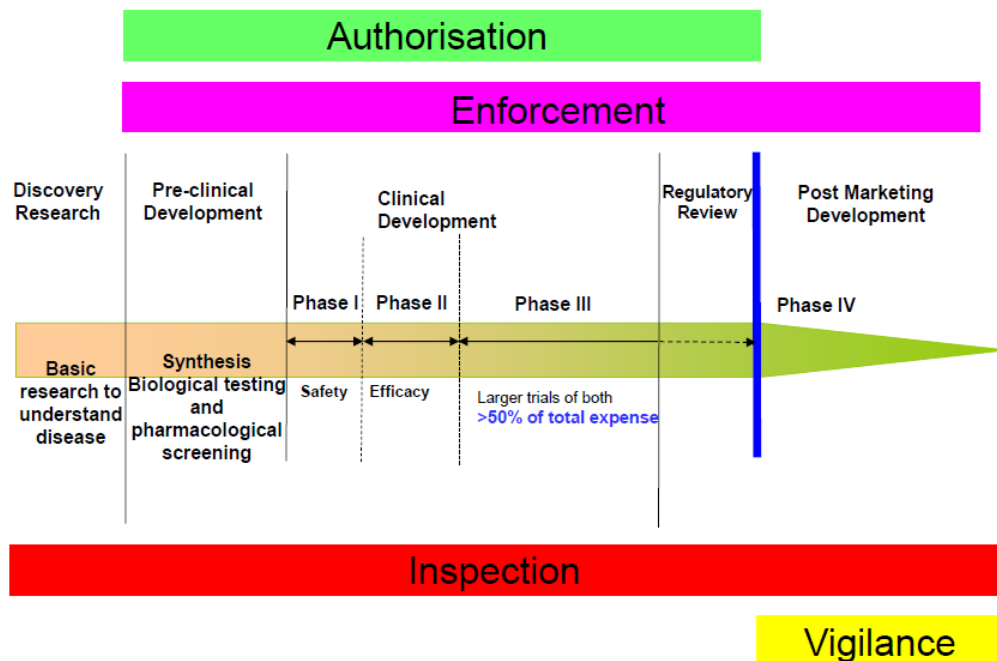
Authorisation

Enforcement

Discovery Research

Pre-clinical Development

Clinical Development

Regulatory Review

Post Marketing Development

Phase I

Phase II

Phase III

Phase IV

Basic research to understand disease

Synthesis Biological testing and pharmacological screening

Safety

Efficacy

Larger trials of both
>50% of total expense

Inspection

Vigilance